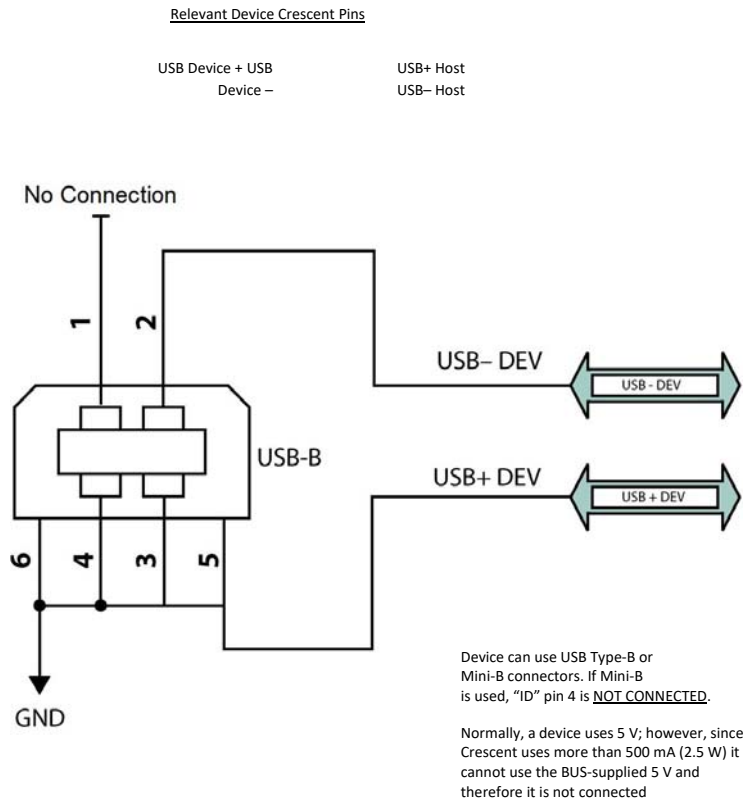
Relevant Device Crescent Pins

USB Device + USB Device –

USB+ Host
USB– Host

No Connection

1

2

USB– DEV

USB - DEV

USB-B

USB+ DEV

USB + DEV

6

4

3

5

GND

Device can use USB Type-B or Mini-B connectors. If Mini-B is used, "ID" pin 4 is NOT CONNECTED.

Normally, a device uses 5 V; however, since Crescent uses more than 500 mA (2.5 W) it cannot use the BUS-supplied 5 V and therefore it is not connected